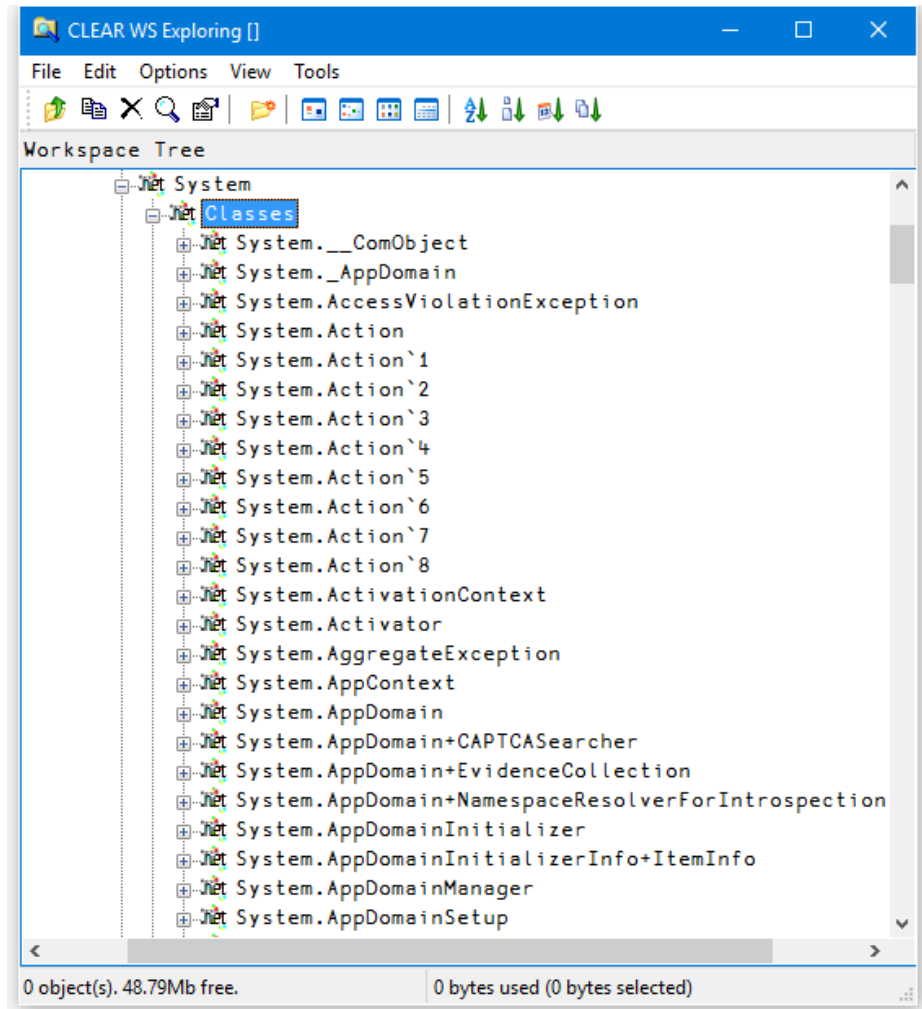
CLEAR WS Exploring []

File Edit Options View Tools

Workspace Tree

.net System
.net Classes
.net System.__ComObject
.net System._AppDomain
.net System.AccessViolationException
.net System.Action
.net System.Action`1
.net System.Action`2
.net System.Action`3
.net System.Action`4
.net System.Action`5
.net System.Action`6
.net System.Action`7
.net System.Action`8
.net System.ActivationContext
.net System.Activator
.net System.AggregateException
.net System.AppContext
.net System.AppDomain
.net System.AppDomain+CAPTCASearcher
.net System.AppDomain+EvidenceCollection
.net System.AppDomain+NamespaceResolverForIntrospection
.net System.AppDomainInitializer
.net System.AppDomainInitializerInfo+ItemInfo
.net System.AppDomainManager
.net System.AppDomainSetup

0 object(s). 48.79Mb free.
0 bytes used (0 bytes selected)